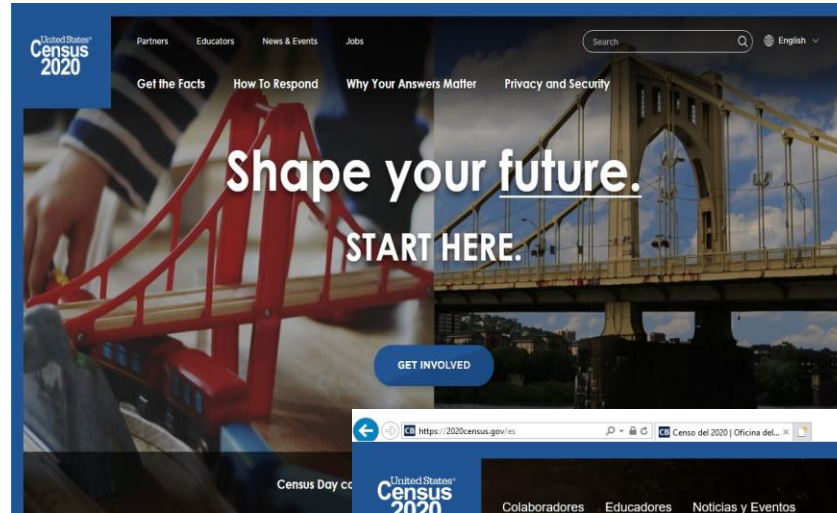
United States® Census 2020

Partners Educators News & Events Jobs

Search

English

Get the Facts How To Respond Why Your Answers Matter Privacy and Security

Shape your future.

START HERE.

GET INVOLVED

Census Day co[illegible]

https://2020census.gov/es

Censo del 2020 | Oficina del...

United States® Census 2020

Colaboradores Educadores Noticias y Eventos